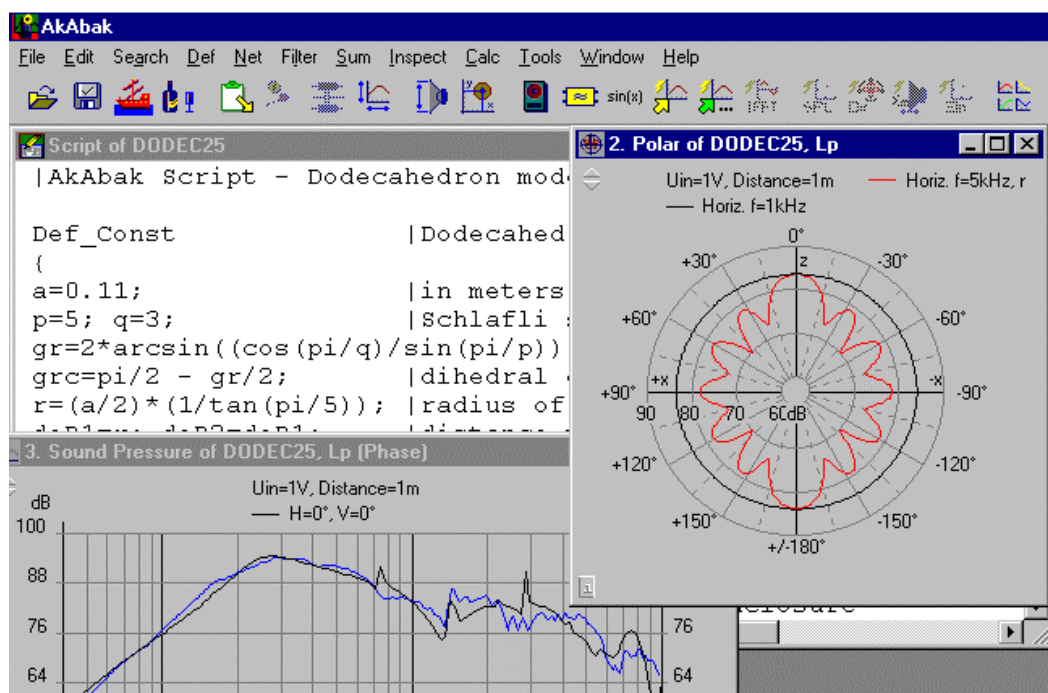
AkAbak

File Edit Search Def Net Filter Sum Inspect Calc Tools Window Help

sin(x)

Script of DODEC25

|AkAbak Script - Dodecahedron mod

Def_Const |Dodecahed
{
a=0.11; |in meters
p=5; q=3; |Schlafli
gr=2*arcsin((cos(pi/q)/sin(pi/p))
grc=pi/2 - gr/2; |dihedral
r=(a/2)*(1/tan(pi/5)); |radius of
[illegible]

2. Polar of DODEC25, Lp

Uin=1V, Distance=1m
Horiz. f=5kHz, r
Horiz. f=1kHz

0°
+30°
-30°
z
+60°
-60°
+x
-x
+90°
-90°
90
80
70
60dB
+120°
-120°
+150°
-150°
+/-180°

3. Sound Pressure of DODEC25, Lp (Phase)

Uin=1V, Distance=1m
H=0°, V=0°

dB
100
88
76
64

76
64